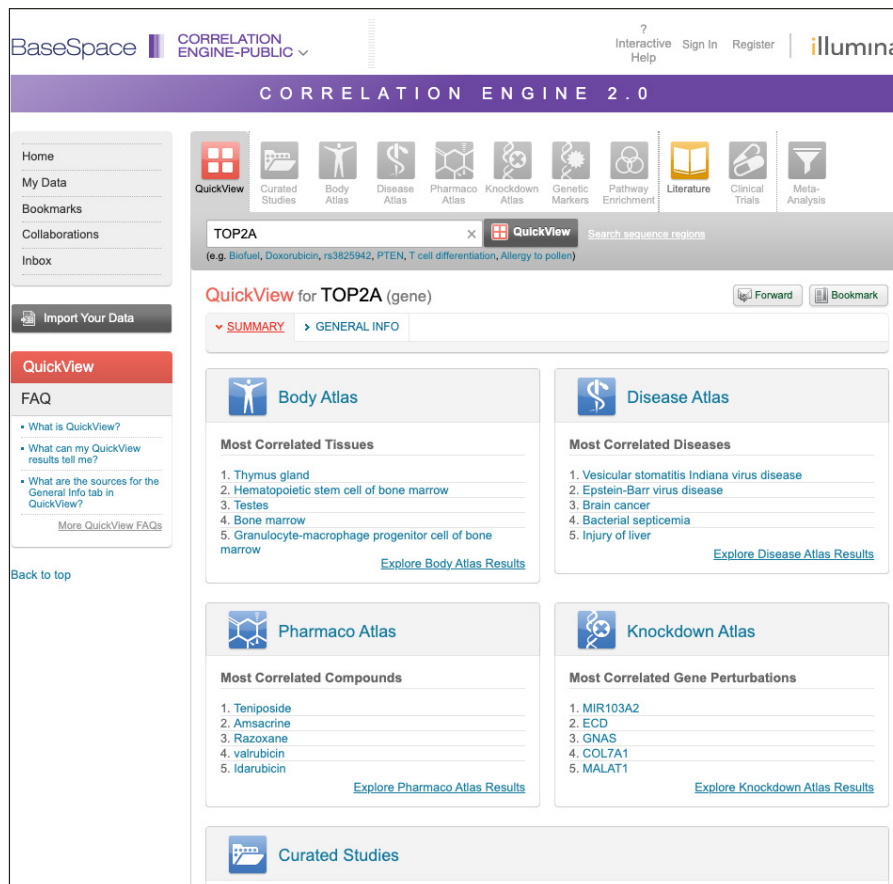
BaseSpace CORRELATION ENGINE-PUBLIC

? Interactive Help Sign In Register illumina

CORRELATION ENGINE 2.0

Home
My Data
Bookmarks
Collaborations
Inbox

Import Your Data

QuickView

FAQ

What is QuickView?
What can my QuickView results tell me?
What are the sources for the General Info tab in QuickView?

More QuickView FAQs

Back to top

QuickView Curated Studies Body Atlas Disease Atlas Pharmaco Atlas Knockdown Atlas Genetic Markers Pathway Enrichment Literature Clinical Trials Meta-Analysis

TOP2A × QuickView Search sequence regions

(e.g. Biofuel, Doxorubicin, rs3825942, PTEN, T cell differentiation, Allergy to pollen)

QuickView for TOP2A (gene)

Forward Bookmark

SUMMARY GENERAL INFO

Body Atlas

Most Correlated Tissues

1. Thymus gland
2. Hematopoietic stem cell of bone marrow
3. Testes
4. Bone marrow
5. Granulocyte-macrophage progenitor cell of bone marrow

Explore Body Atlas Results

Disease Atlas

Most Correlated Diseases

1. Vesicular stomatitis Indiana virus disease
2. Epstein-Barr virus disease
3. Brain cancer
4. Bacterial septicemia
5. Injury of liver

Explore Disease Atlas Results

Pharmaco Atlas

Most Correlated Compounds

1. Teniposide
2. Amsacrine
3. Razoxane
4. valrubicin
5. Idarubicin

Explore Pharmaco Atlas Results

Knockdown Atlas

Most Correlated Gene Perturbations

1. MIR103A2
2. ECD
3. GNAS
4. COL7A1
5. MALAT1

Explore Knockdown Atlas Results

Curated Studies